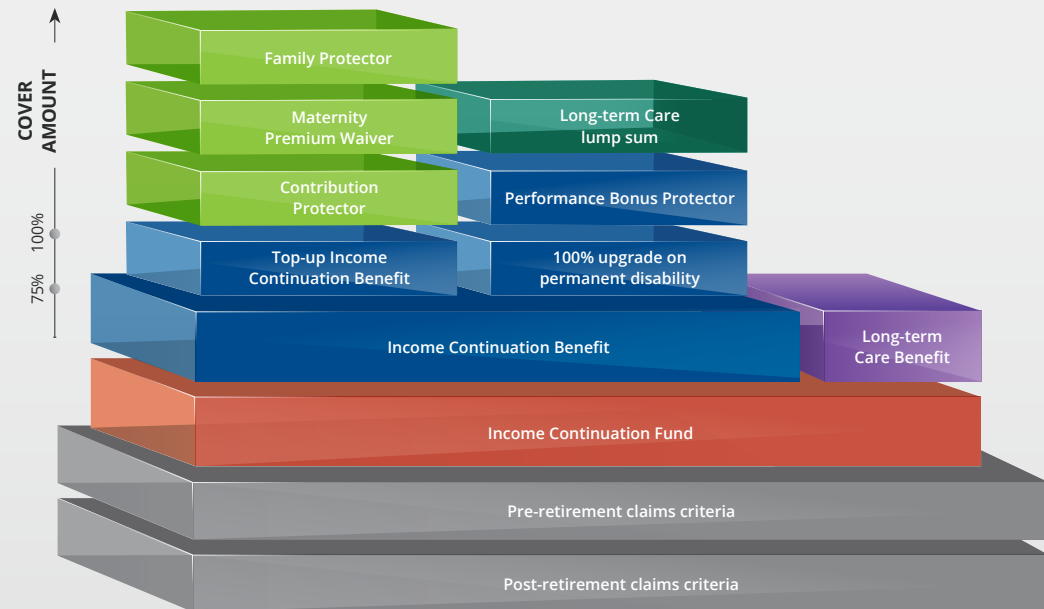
COVER AMOUNT

100%

75%

Family Protector

Maternity Premium Waiver

Long-term Care lump sum

Contribution Protector

Performance Bonus Protector

Top-up Income Continuation Benefit

100% upgrade on permanent disability

Income Continuation Benefit

Long-term Care Benefit

Income Continuation Fund

Pre-retirement claims criteria

Post-retirement claims criteria